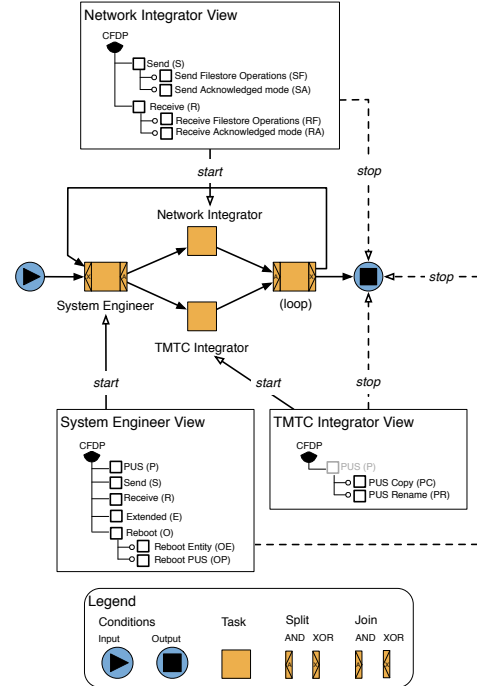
Network Integrator View

CFDP
Send (S)
Send Filestore Operations (SF)
Send Acknowledged mode (SA)
Receive (R)
Receive Filestore Operations (RF)
Receive Acknowledged mode (RA)

start

stop

Network Integrator

System Engineer

(loop)

stop

TMTC Integrator

start

start

stop

System Engineer View

CFDP
PUS (P)
Send (S)
Receive (R)
Extended (E)
Reboot (O)
Reboot Entity (OE)
Reboot PUS (OP)

TMTC Integrator View

CFDP
PUS (P)
PUS Copy (PC)
PUS Rename (PR)

Legend
Conditions
Input
Output
Task
Split
AND XOR
Join
AND XOR